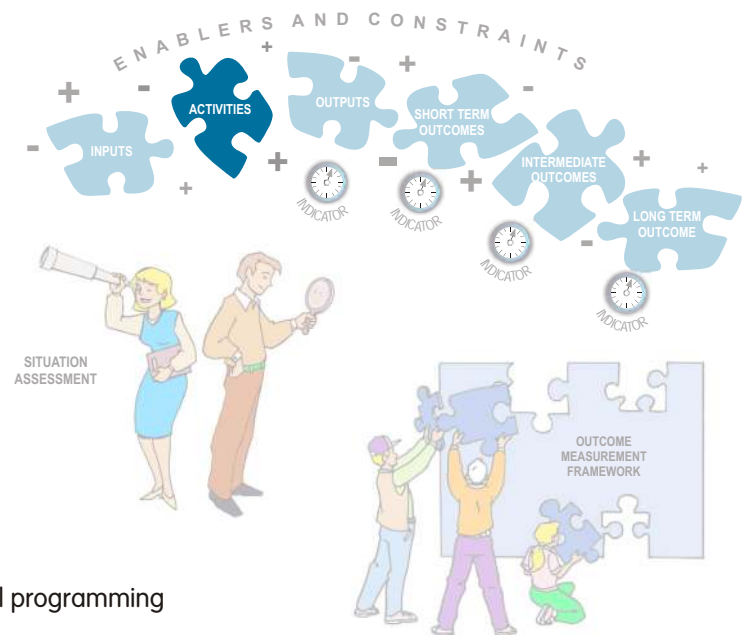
ENABLERS AND CONSTRAINTS

+ - + - + - + - + +

INPUTS

ACTIVITIES

OUTPUTS

SHORT TERM OUTCOMES

INTERMEDIATE OUTCOMES

LONG TERM OUTCOME

INDICATOR

INDICATOR

INDICATOR

INDICATOR

SITUATION ASSESSMENT

OUTCOME MEASUREMENT FRAMEWORK

l programming